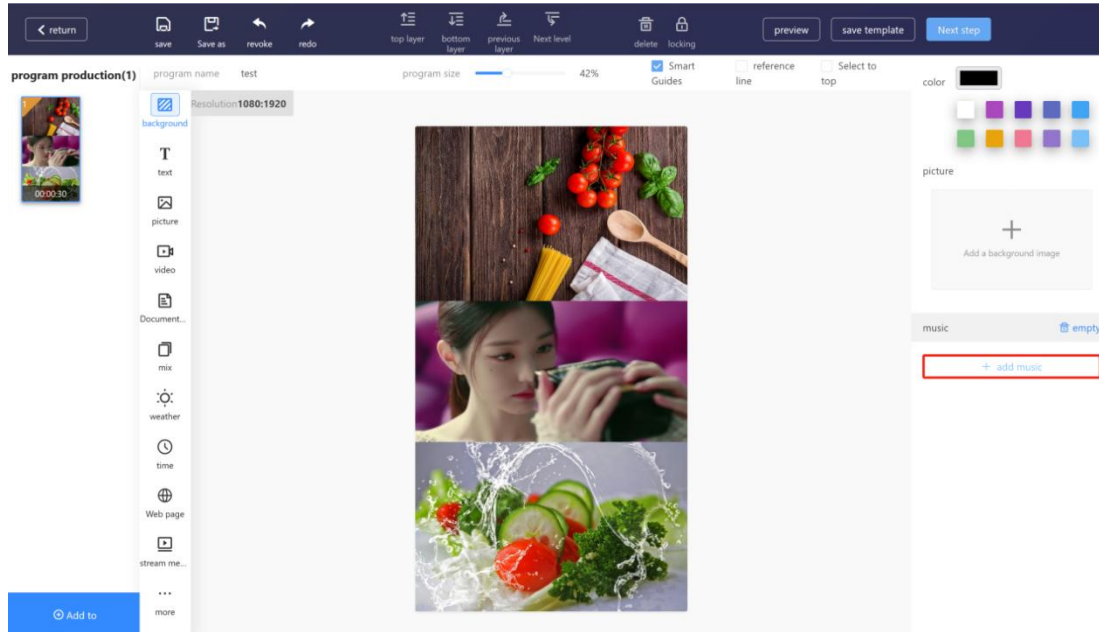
return

save

Save as

revoke

redo

top layer

bottom layer

previous layer

Next level

delete

locking

preview

save template

Next step

program production(1)

program name test

program size 42%

Smart Guides

reference line

Select to top

color

1

00:00:30

background

Resolution1080:1920

text

picture

video

Document...

mix

weather

time

Web page

stream me...

more

Add to

picture

Add a background image

music

empty

+ add music